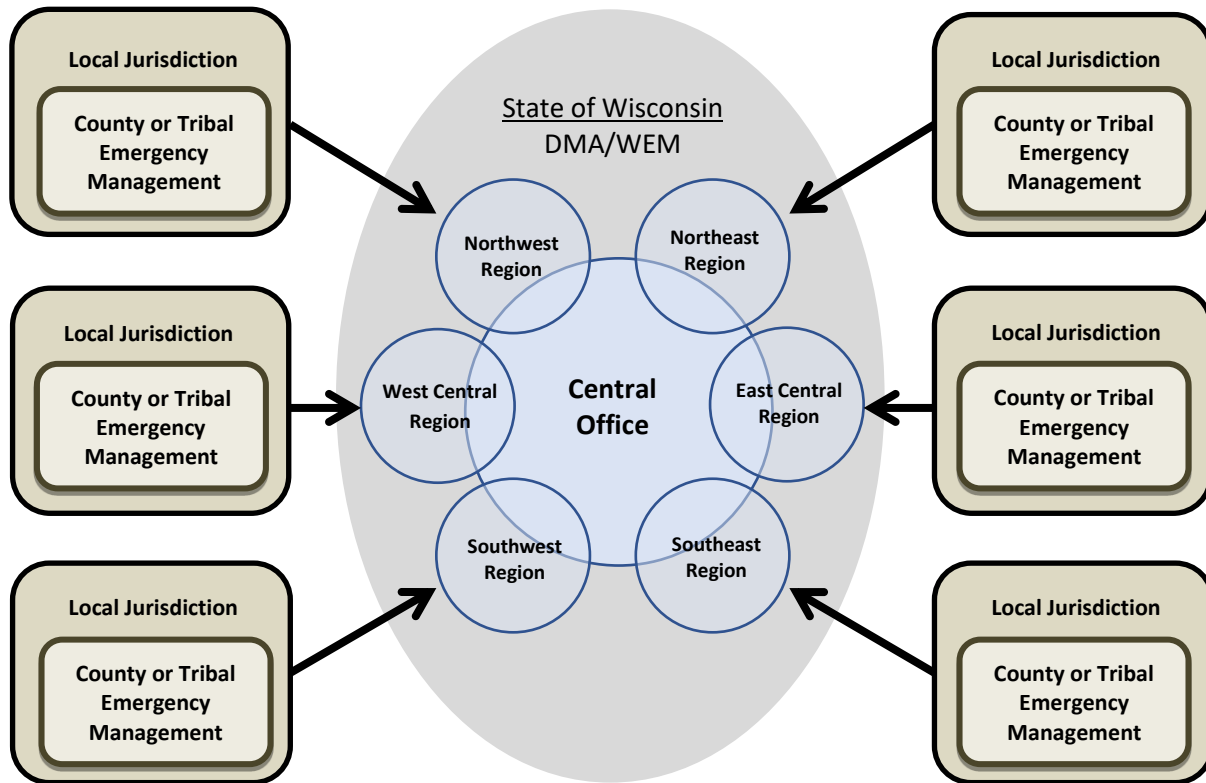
Local Jurisdiction

County or Tribal Emergency Management

Local Jurisdiction

County or Tribal Emergency Management

State of Wisconsin
DMA/WEM

Northwest Region

Northeast Region

West Central Region

Central Office

East Central Region

Southwest Region

Southeast Region

Local Jurisdiction

County or Tribal Emergency Management

Local Jurisdiction

County or Tribal Emergency Management

Local Jurisdiction

County or Tribal Emergency Management

Local Jurisdiction

County or Tribal Emergency Management